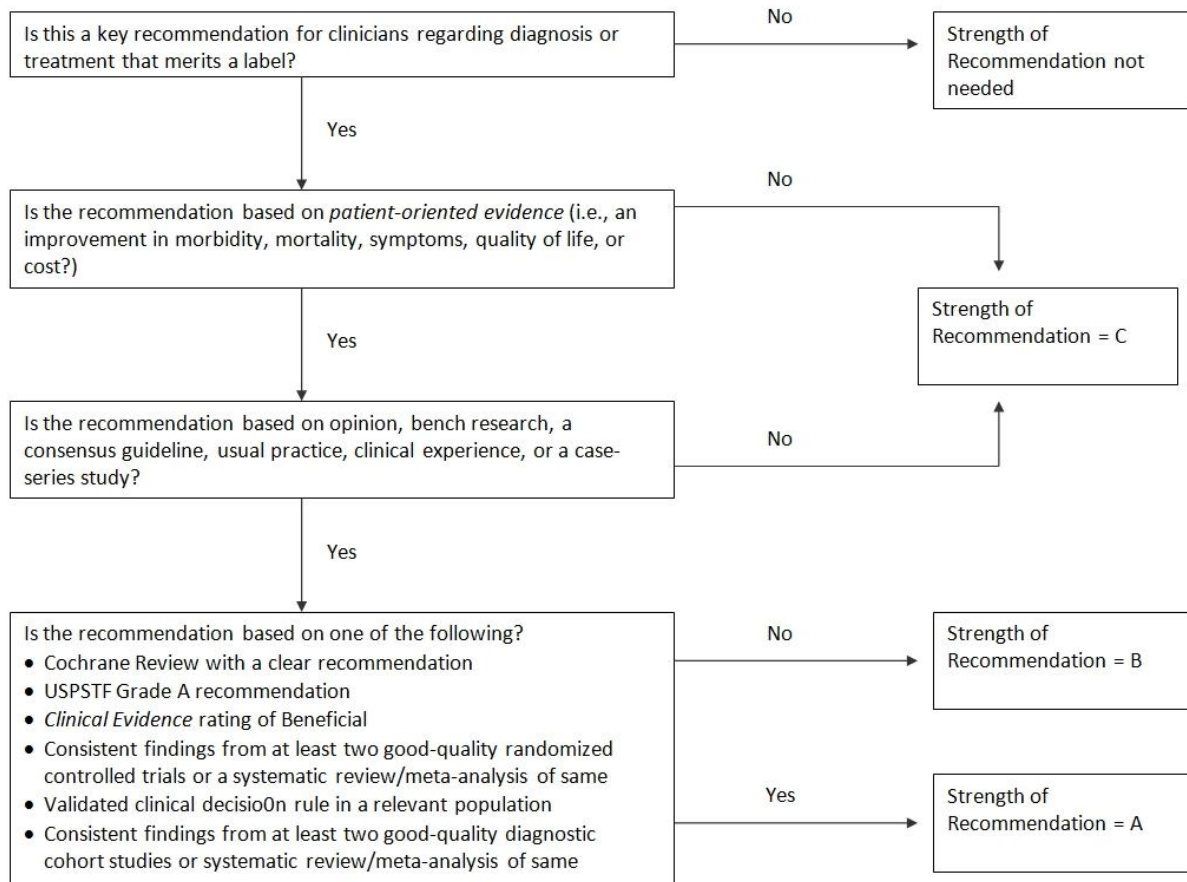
Is this a key recommendation for clinicians regarding diagnosis or treatment that merits a label?

No

Strength of Recommendation not needed

Yes

Is the recommendation based on *patient-oriented evidence* (i.e., an improvement in morbidity, mortality, symptoms, quality of life, or cost?)

No

Strength of Recommendation = C

Yes

Is the recommendation based on opinion, bench research, a consensus guideline, usual practice, clinical experience, or a case-series study?

No

Yes

Is the recommendation based on one of the following?
• Cochrane Review with a clear recommendation
• USPSTF Grade A recommendation
• *Clinical Evidence* rating of Beneficial
• Consistent findings from at least two good-quality randomized controlled trials or a systematic review/meta-analysis of same
• Validated clinical decisio0n rule in a relevant population
• Consistent findings from at least two good-quality diagnostic cohort studies or systematic review/meta-analysis of same

No

Strength of Recommendation = B

Yes

Strength of Recommendation = A